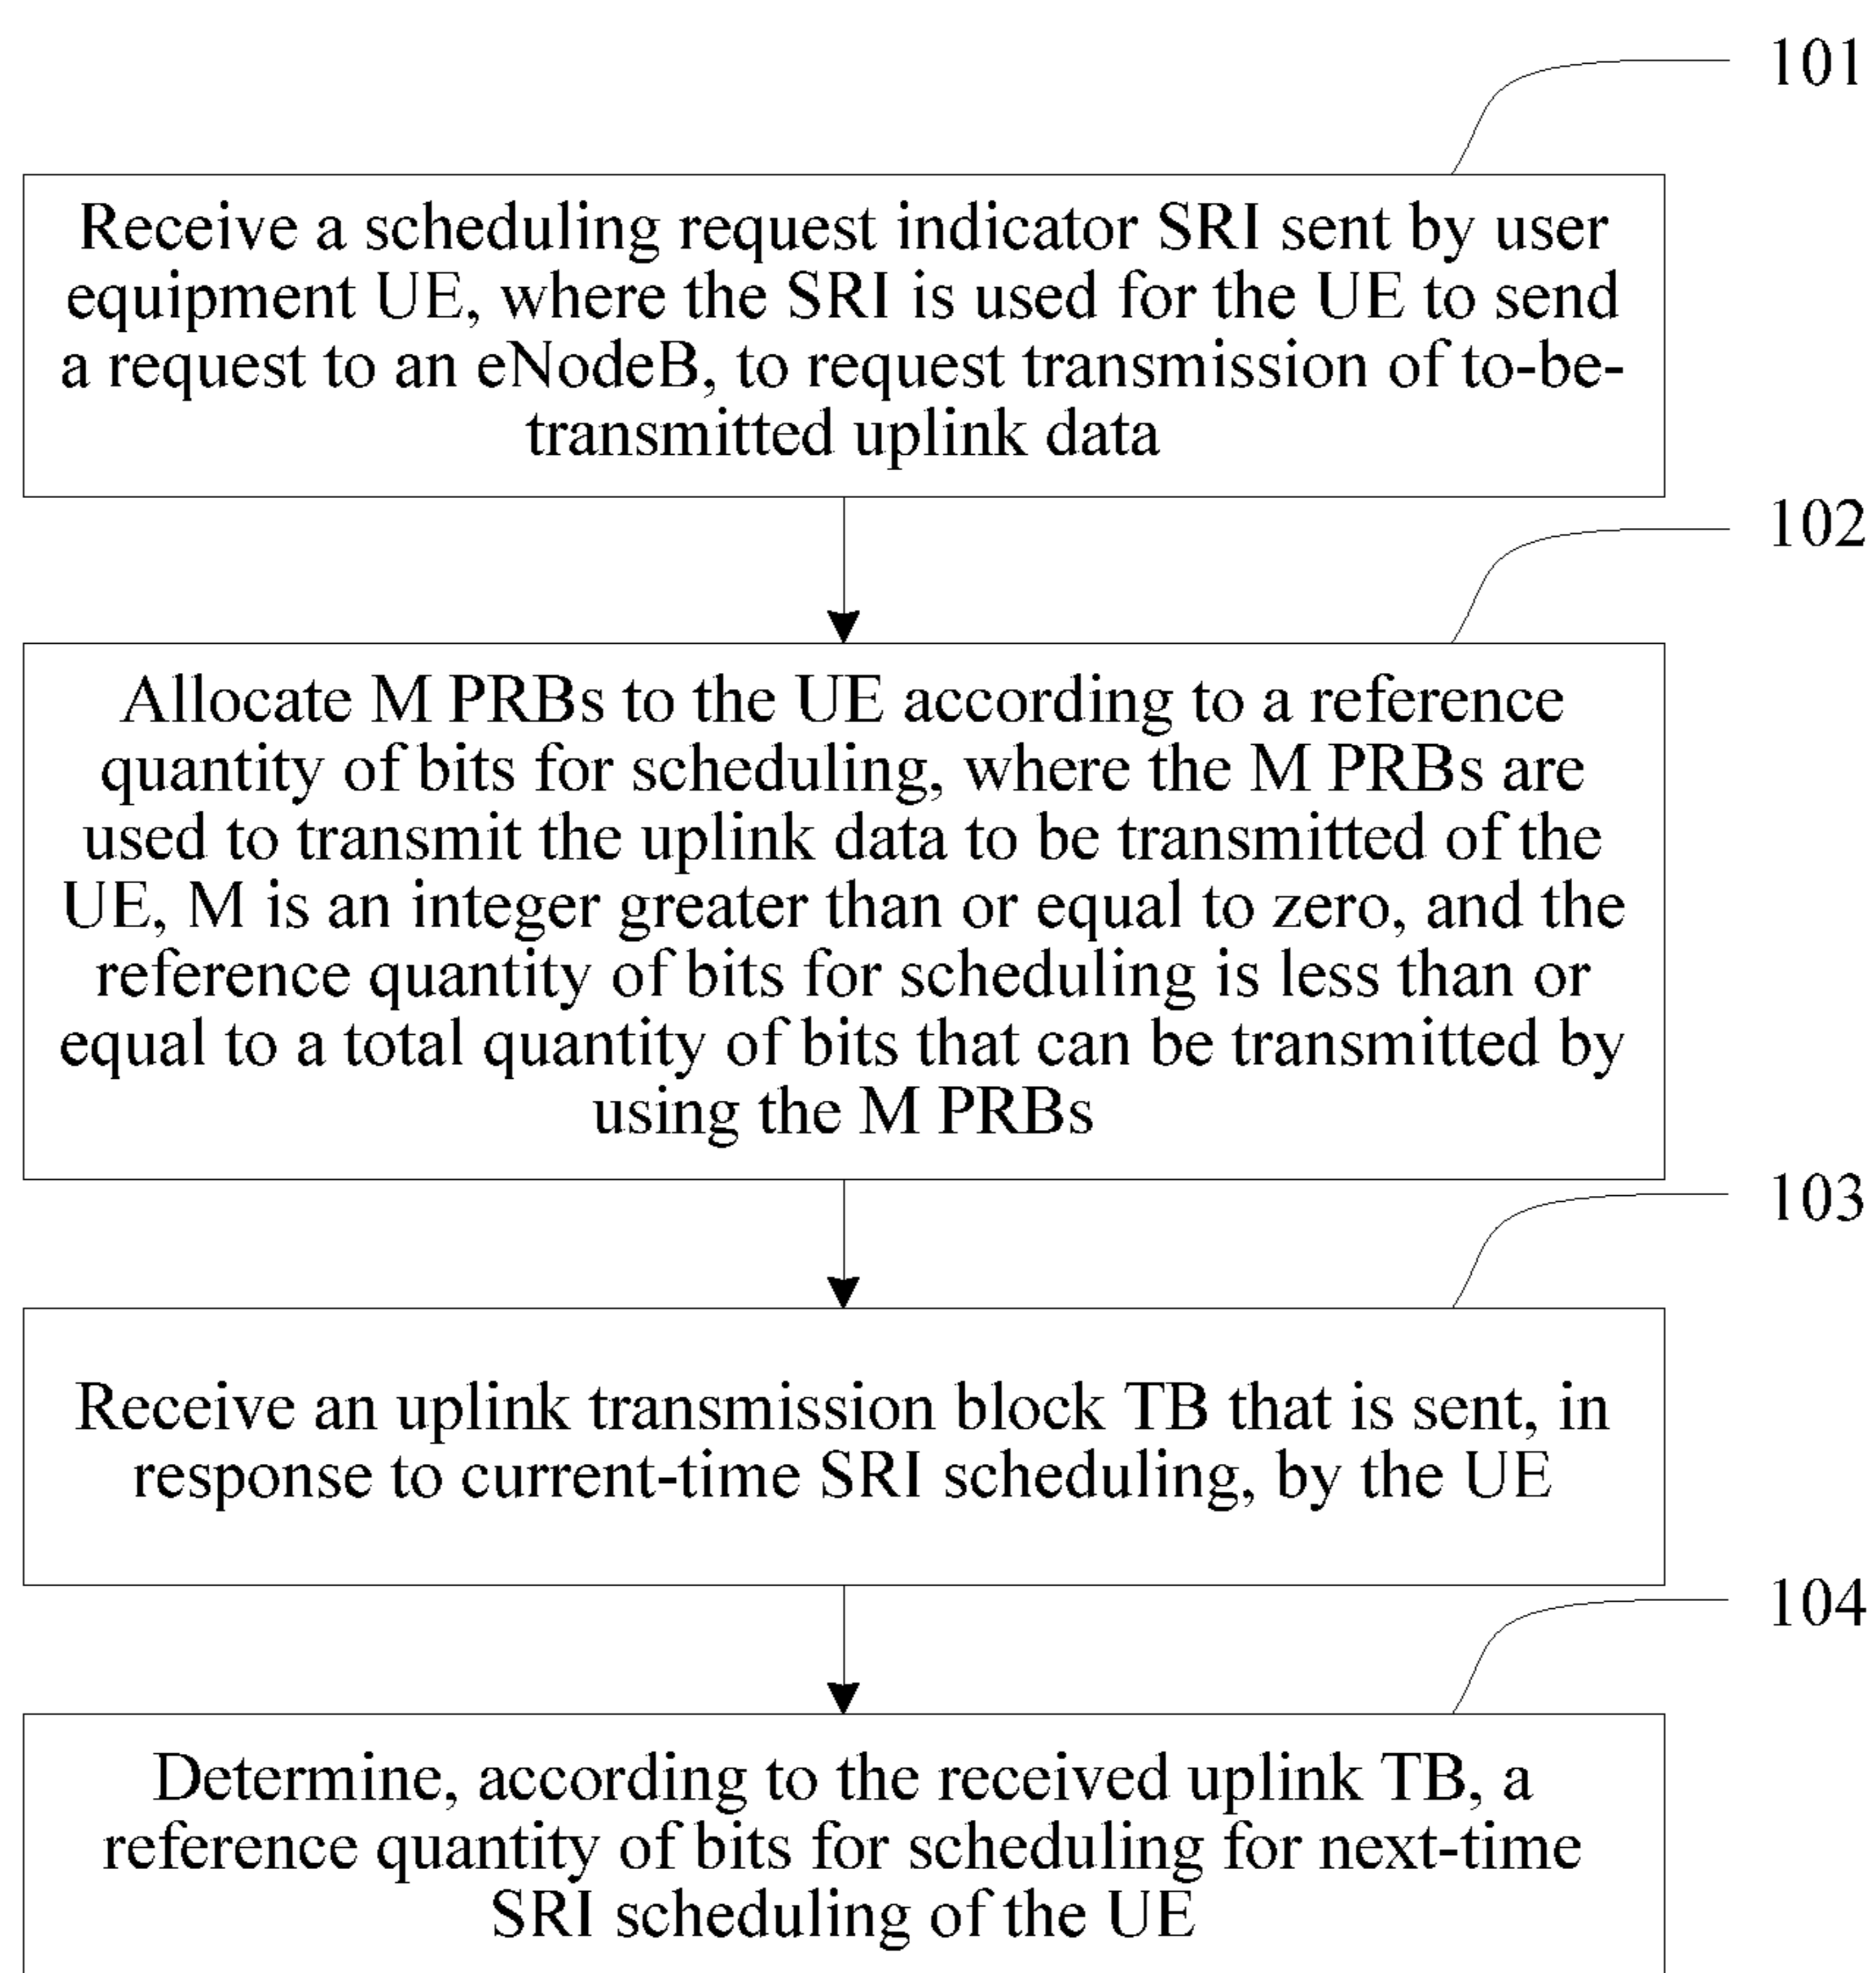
101

Receive a scheduling request indicator SRI sent by user equipment UE, where the SRI is used for the UE to send a request to an eNodeB, to request transmission of to-be-transmitted uplink data

102

Allocate M PRBs to the UE according to a reference quantity of bits for scheduling, where the M PRBs are used to transmit the uplink data to be transmitted of the UE, M is an integer greater than or equal to zero, and the reference quantity of bits for scheduling is less than or equal to a total quantity of bits that can be transmitted by using the M PRBs

103

Receive an uplink transmission block TB that is sent, in response to current-time SRI scheduling, by the UE

104

Determine, according to the received uplink TB, a reference quantity of bits for scheduling for next-time SRI scheduling of the UE